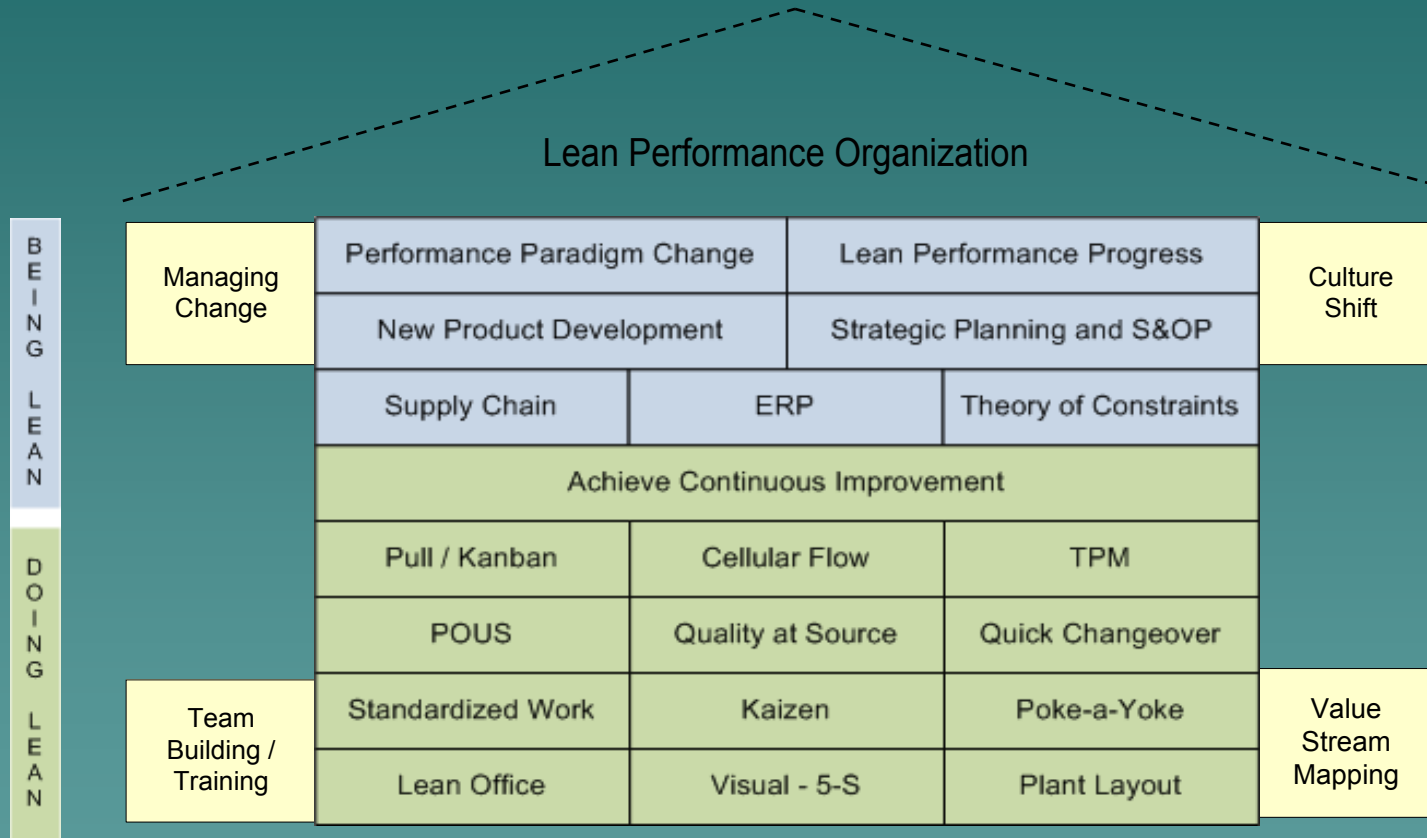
Lean Performance Organization

BEING LEAN

DOING LEAN

Managing Change

Culture Shift

| Performance Paradigm Change | Lean Performance Progress |
|---|---|
| New Product Development | Strategic Planning and S&OP |

| Supply Chain | ERP | Theory of Constraints |
|---|---|---|

Achieve Continuous Improvement

| Pull / Kanban | Cellular Flow | TPM |
|---|---|---|
| POUS | Quality at Source | Quick Changeover |
| Standardized Work | Kaizen | Poke-a-Yoke |
| Lean Office | Visual - 5-S | Plant Layout |

Team Building / Training

Value Stream Mapping